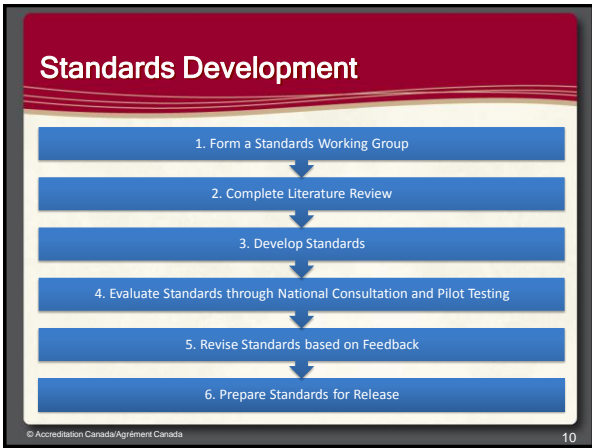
Standards Development

1. Form a Standards Working Group

2. Complete Literature Review

3. Develop Standards

4. Evaluate Standards through National Consultation and Pilot Testing

5. Revise Standards based on Feedback

6. Prepare Standards for Release

© Accreditation Canada/Agrément Canada

10